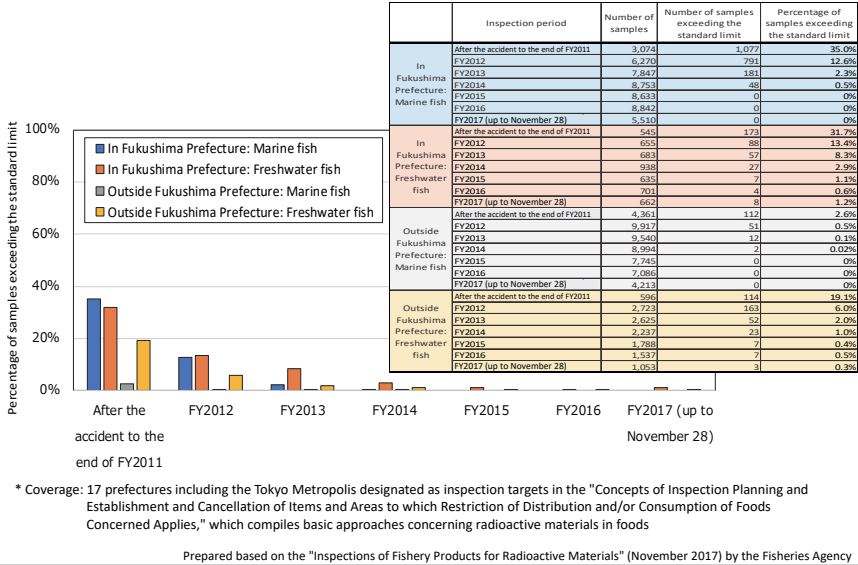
| | Inspection period | Number of samples | Number of samples exceeding the standard limit | Percentage of samples exceeding the standard limit |
|---|---|---|---|---|
| In Fukushima Prefecture: Marine fish | After the accident to the end of FY2011 | 3,074 | 1,077 | 35.0% |
| | FY2012 | 6,270 | 791 | 12.6% |
| | FY2013 | 7,847 | 181 | 2.3% |
| | FY2014 | 8,753 | 48 | 0.5% |
| | FY2015 | 8,633 | 0 | 0% |
| | FY2016 | 8,842 | 0 | 0% |
| | FY2017 (up to November 28) | 5,510 | 0 | 0% |
| In Fukushima Prefecture: Freshwater fish | After the accident to the end of FY2011 | 545 | 173 | 31.7% |
| | FY2012 | 655 | 88 | 13.4% |
| | FY2013 | 683 | 57 | 8.3% |
| | FY2014 | 938 | 27 | 2.9% |
| | FY2015 | 635 | 7 | 1.1% |
| | FY2016 | 701 | 4 | 0.6% |
| | FY2017 (up to November 28) | 662 | 8 | 1.2% |
| Outside Fukushima Prefecture: Marine fish | After the accident to the end of FY2011 | 4,361 | 112 | 2.6% |
| | FY2012 | 9,917 | 51 | 0.5% |
| | FY2013 | 9,540 | 12 | 0.1% |
| | FY2014 | 8,994 | 2 | 0.02% |
| | FY2015 | 7,745 | 0 | 0% |
| | FY2016 | 7,086 | 0 | 0% |
| | FY2017 (up to November 28) | 4,213 | 0 | 0% |
| Outside Fukushima Prefecture: Freshwater fish | After the accident to the end of FY2011 | 596 | 114 | 19.1% |
| | FY2012 | 2,723 | 163 | 6.0% |
| | FY2013 | 2,625 | 52 | 2.0% |
| | FY2014 | 2,237 | 23 | 1.0% |
| | FY2015 | 1,788 | 7 | 0.4% |
| | FY2016 | 1,537 | 7 | 0.5% |
| | FY2017 (up to November 28) | 1,053 | 3 | 0.3% |

Percentage of samples exceeding the standard limit

100%
80%
60%
40%
20%
0%

In Fukushima Prefecture: Marine fish
In Fukushima Prefecture: Freshwater fish
Outside Fukushima Prefecture: Marine fish
Outside Fukushima Prefecture: Freshwater fish

After the accident to the end of FY2011
FY2012
FY2013
FY2014
FY2015
FY2016
FY2017 (up to November 28)

* Coverage: 17 prefectures including the Tokyo Metropolis designated as inspection targets in the "Concepts of Inspection Planning and Establishment and Cancellation of Items and Areas to which Restriction of Distribution and/or Consumption of Foods Concerned Applies," which compiles basic approaches concerning radioactive materials in foods

Prepared based on the "Inspections of Fishery Products for Radioactive Materials" (November 2017) by the Fisheries Agency